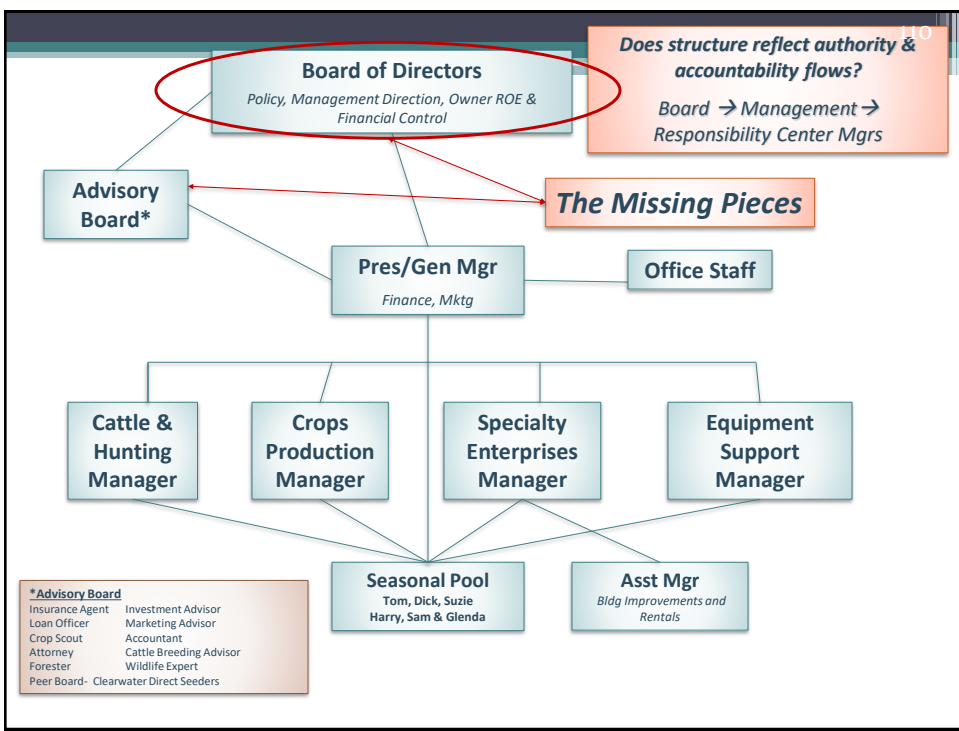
110

Does structure reflect authority & accountability flows?

Board → Management → Responsibility Center Mgrs

Board of Directors
Policy, Management Direction, Owner ROE & Financial Control

Advisory Board*

The Missing Pieces

Pres/Gen Mgr
Finance, Mktg

Office Staff

Cattle & Hunting Manager

Crops Production Manager

Specialty Enterprises Manager

Equipment Support Manager

Seasonal Pool
Tom, Dick, Suzie
Harry, Sam & Glenda

Asst Mgr
Bldg Improvements and Rentals

*Advisory Board

| | |
|---|---|
| Insurance Agent | Investment Advisor |
| Loan Officer | Marketing Advisor |
| Crop Scout | Accountant |
| Attorney | Cattle Breeding Advisor |
| Forester | Wildlife Expert |

Peer Board- Clearwater Direct Seeders